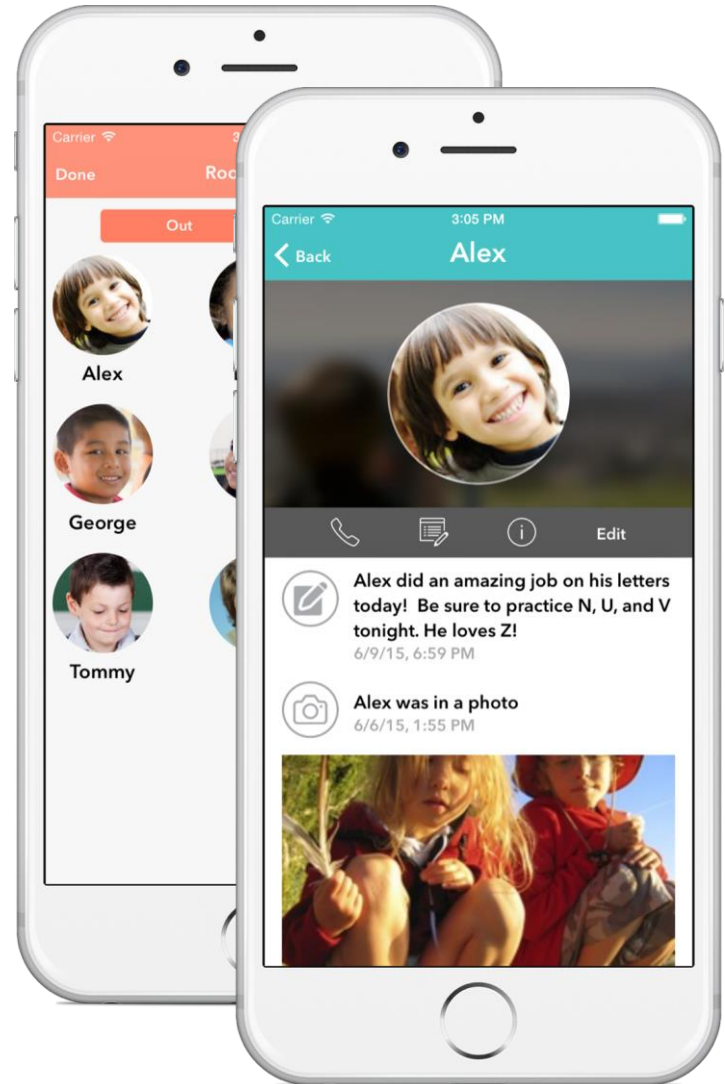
Carrier
3
Done
Roo
Out
Alex
George
Tommy

Carrier
3:05 PM
Back
Alex
Edit

Alex did an amazing job on his letters today! Be sure to practice N, U, and V tonight. He loves Z!
6/9/15, 6:59 PM

Alex was in a photo
6/6/15, 1:55 PM